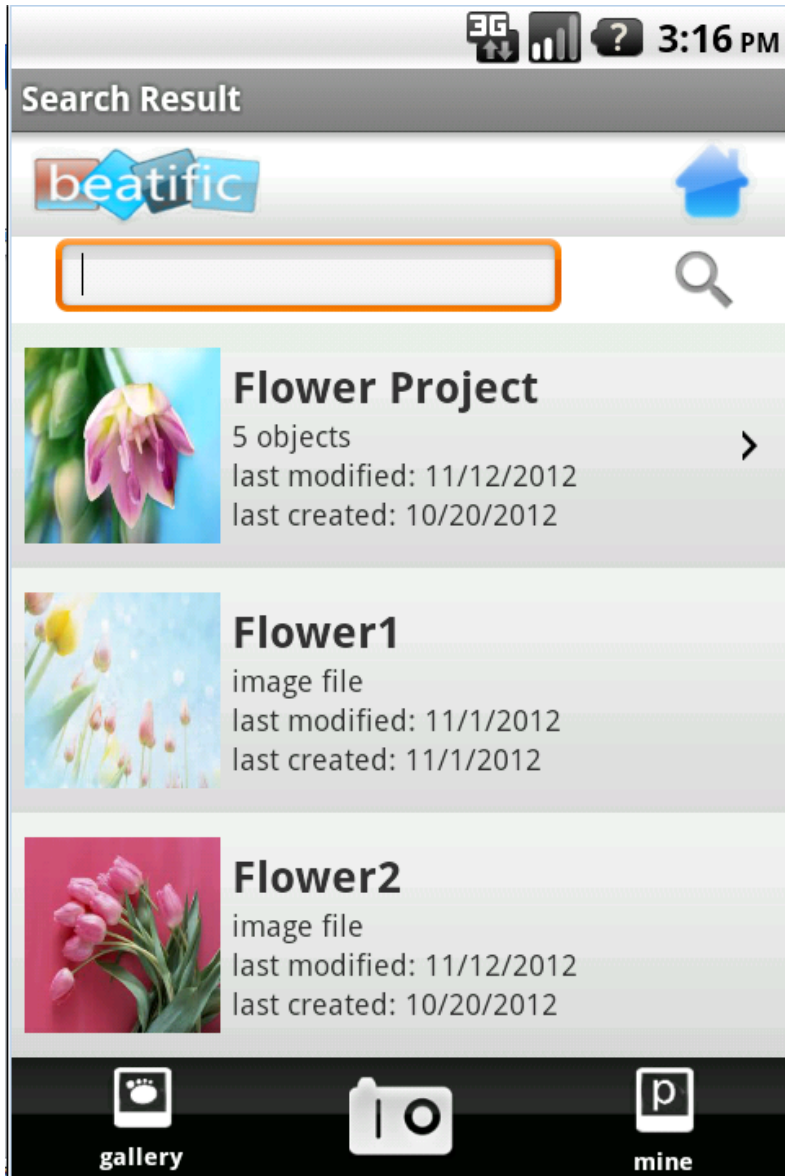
3G 3:16 PM

Search Result

beatific

Flower Project
5 objects
last modified: 11/12/2012
last created: 10/20/2012

Flower1
image file
last modified: 11/1/2012
last created: 11/1/2012

Flower2
image file
last modified: 11/12/2012
last created: 10/20/2012

gallery

p
mine